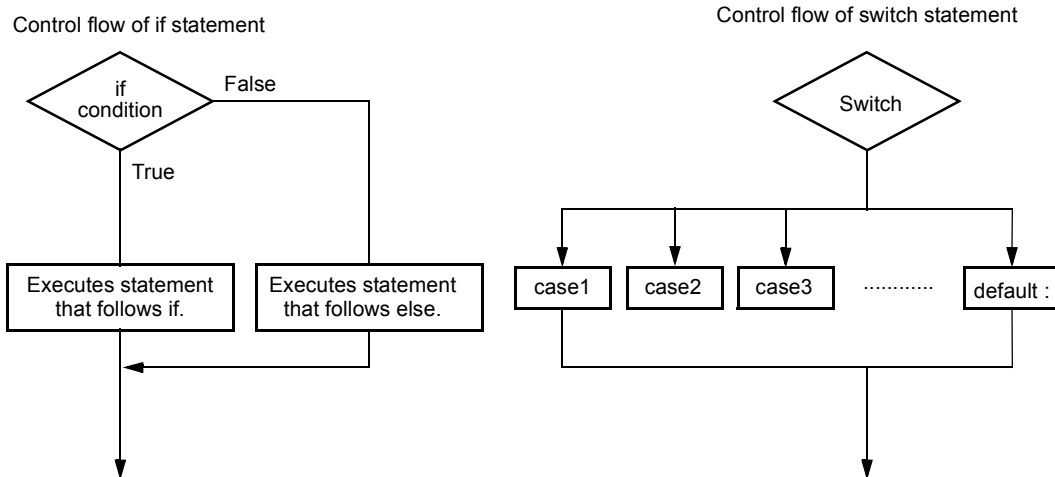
Control flow of if statement

if condition

False

True

Executes statement that follows if.

Executes statement that follows else.

Control flow of switch statement

Switch

case1

case2

case3

............

default :